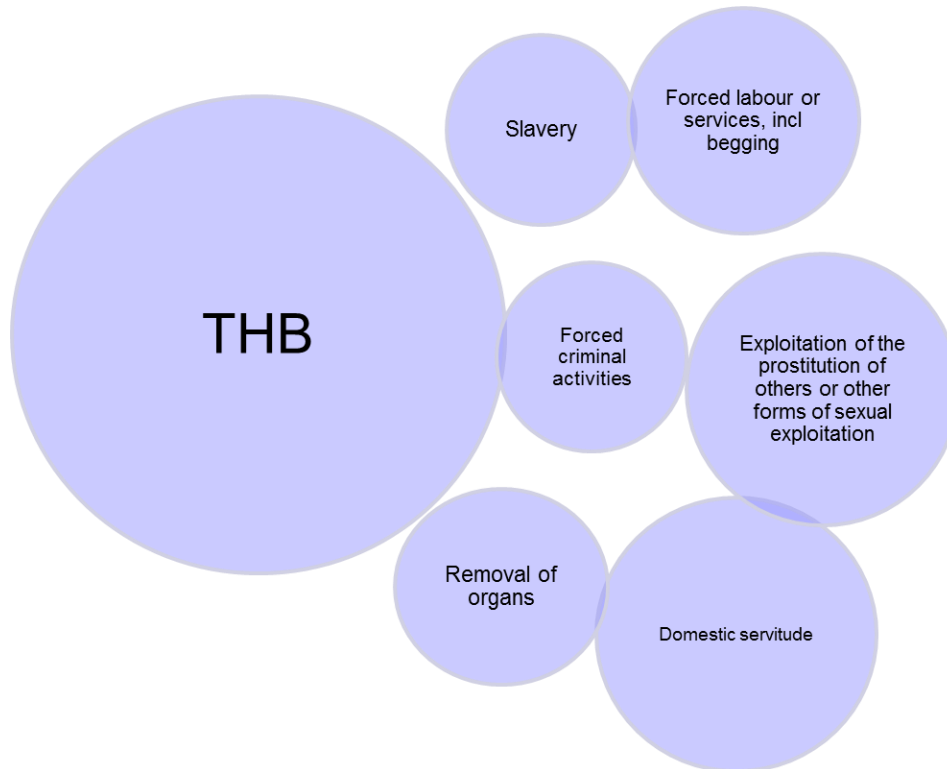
Slavery

Forced labour or services, incl begging

THB

Forced criminal activities

Exploitation of the prostitution of others or other forms of sexual exploitation

Removal of organs

Domestic servitude